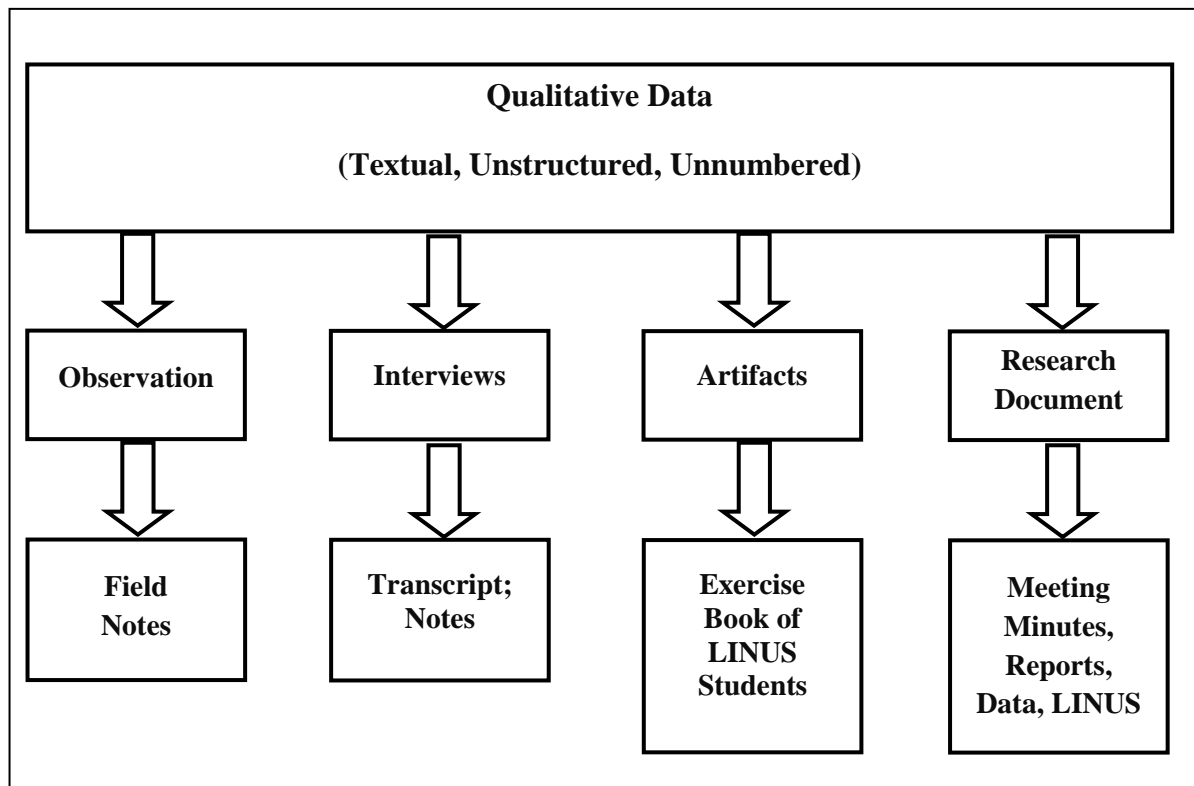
Qualitative Data

(Textual, Unstructured, Unnumbered)

Observation

Field Notes

Interviews

Transcript; Notes

Artifacts

Exercise Book of LINUS Students

Research Document

Meeting Minutes, Reports, Data, LINUS